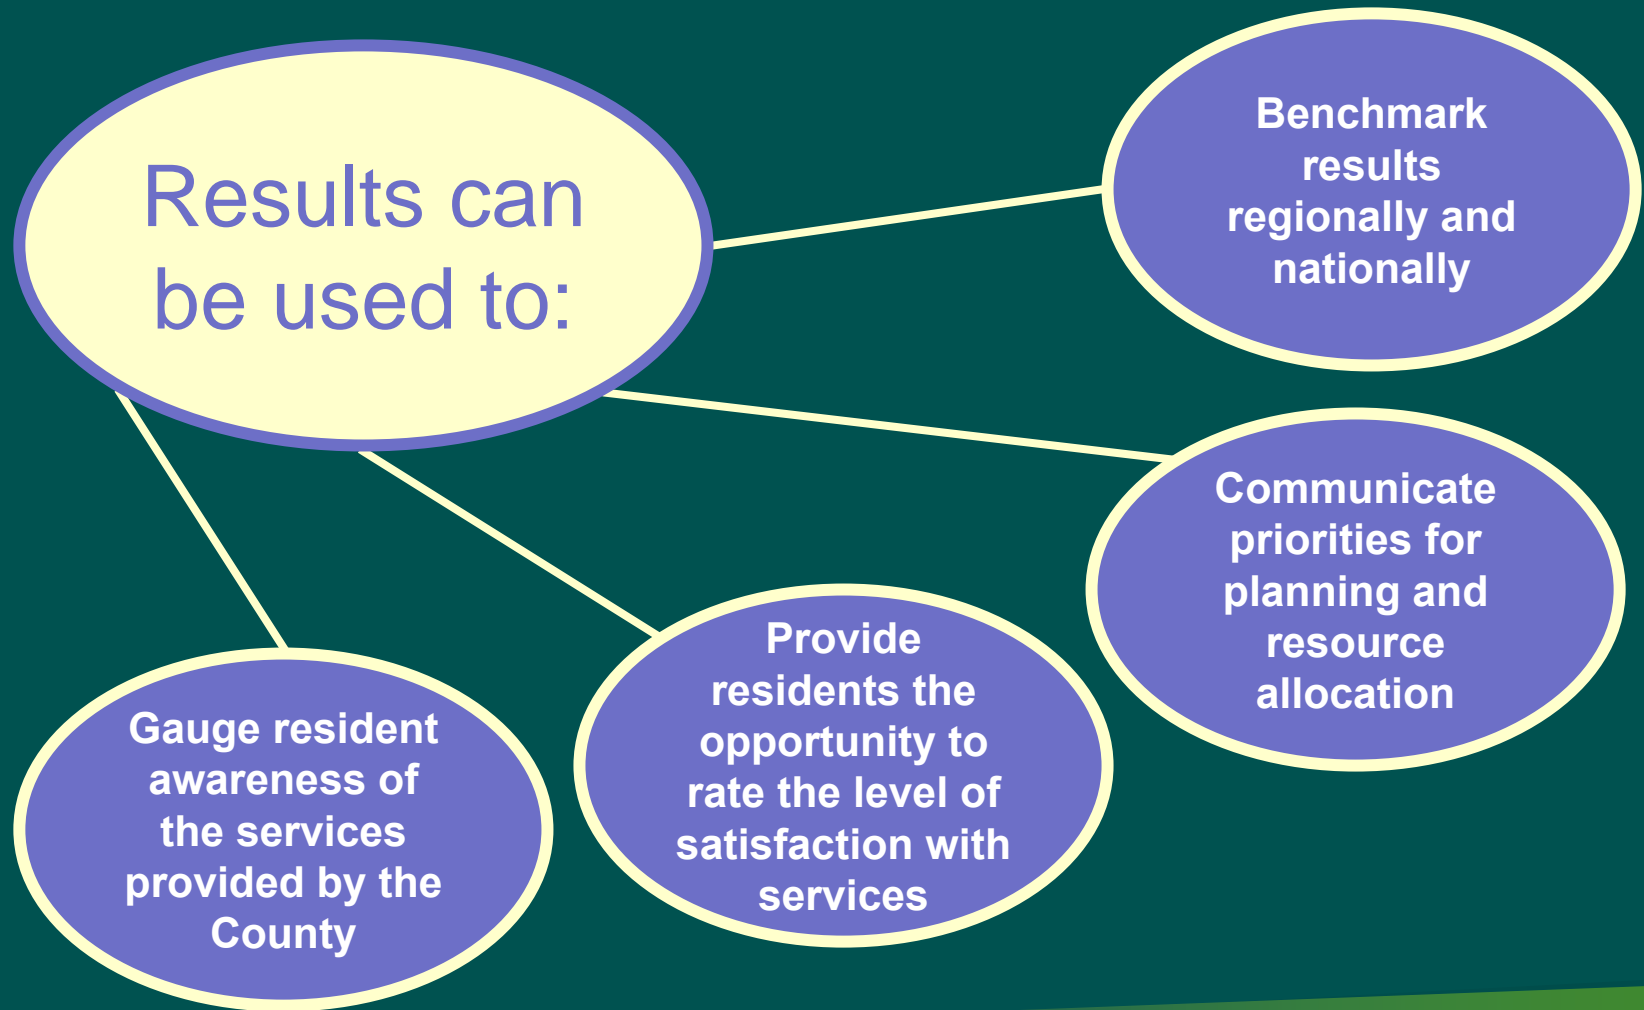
Results can be used to:

Benchmark results regionally and nationally

Communicate priorities for planning and resource allocation

Provide residents the opportunity to rate the level of satisfaction with services

Gauge resident awareness of the services provided by the County